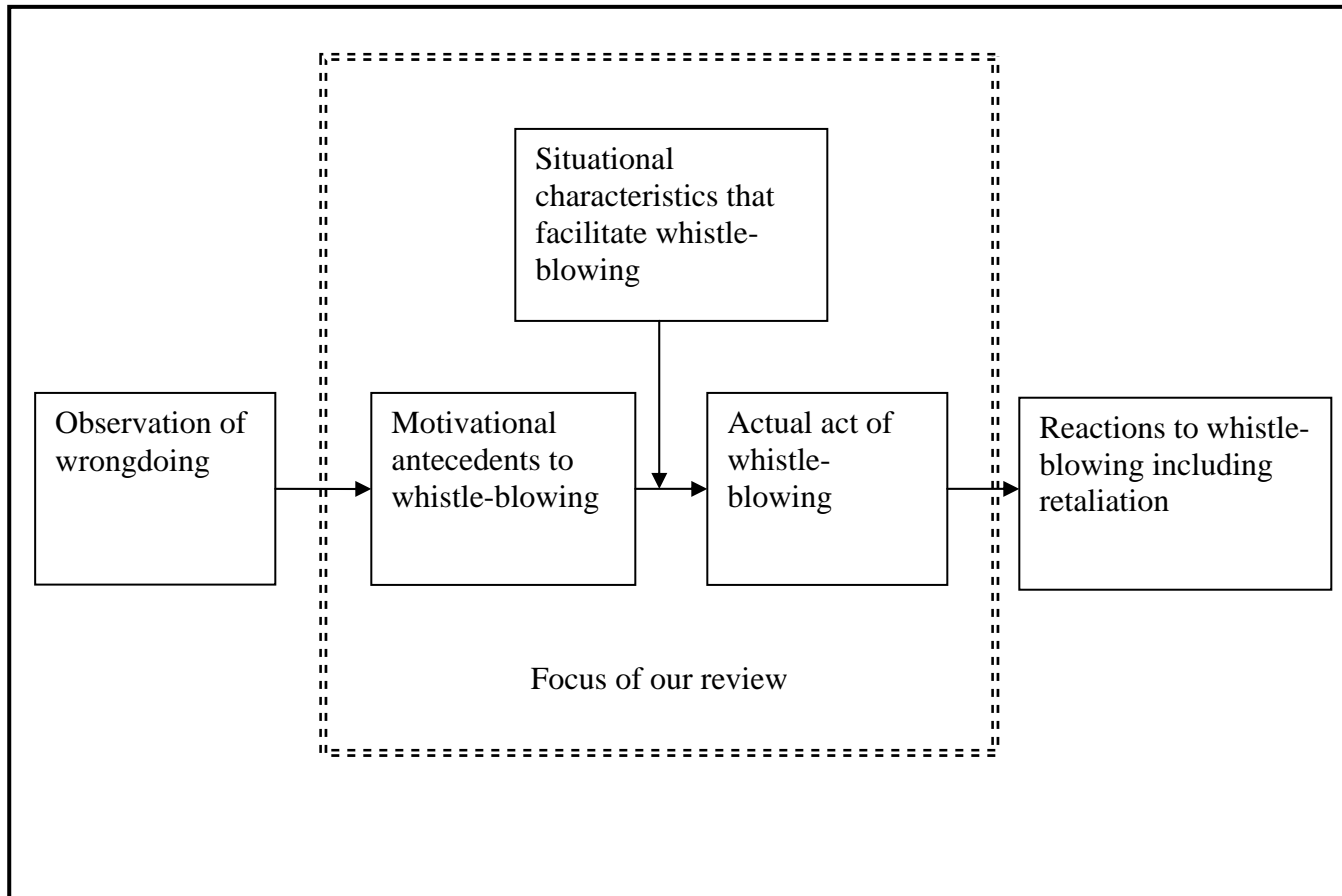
Situational characteristics that facilitate whistle-blowing

Observation of wrongdoing

Motivational antecedents to whistle-blowing

Actual act of whistle-blowing

Reactions to whistle-blowing including retaliation

Focus of our review